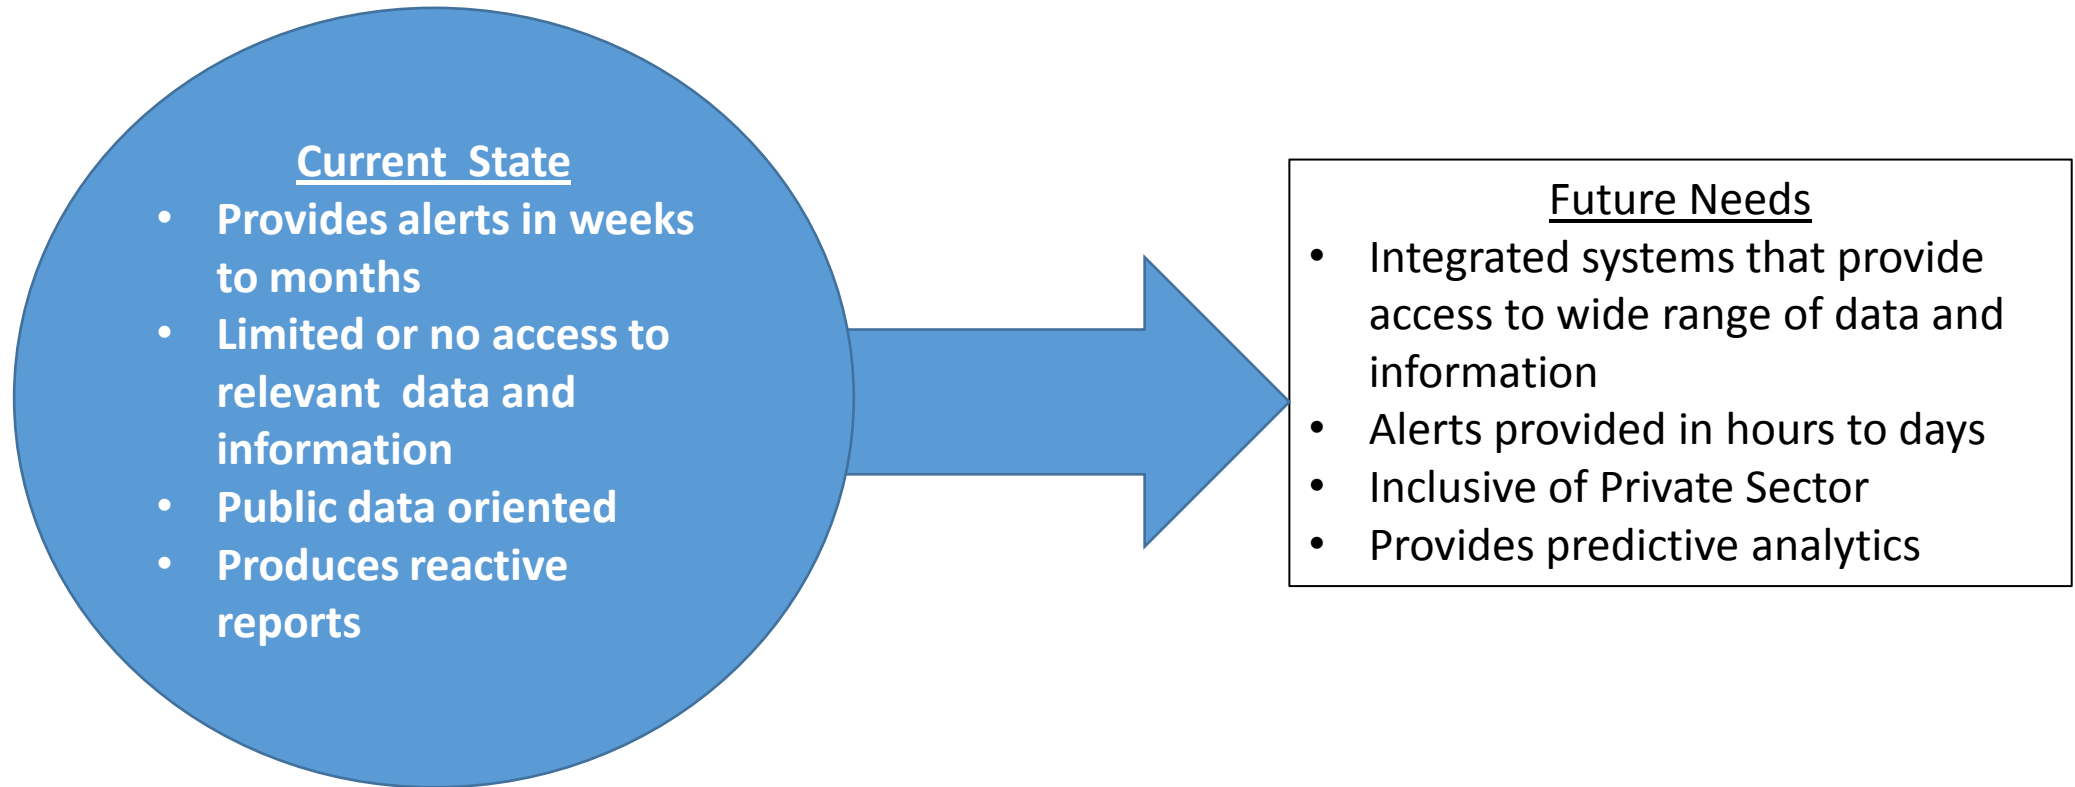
Current State
- Provides alerts in weeks to months
- Limited or no access to relevant data and information
- Public data oriented
- Produces reactive reports

Future Needs
- Integrated systems that provide access to wide range of data and information
- Alerts provided in hours to days
- Inclusive of Private Sector
- Provides predictive analytics